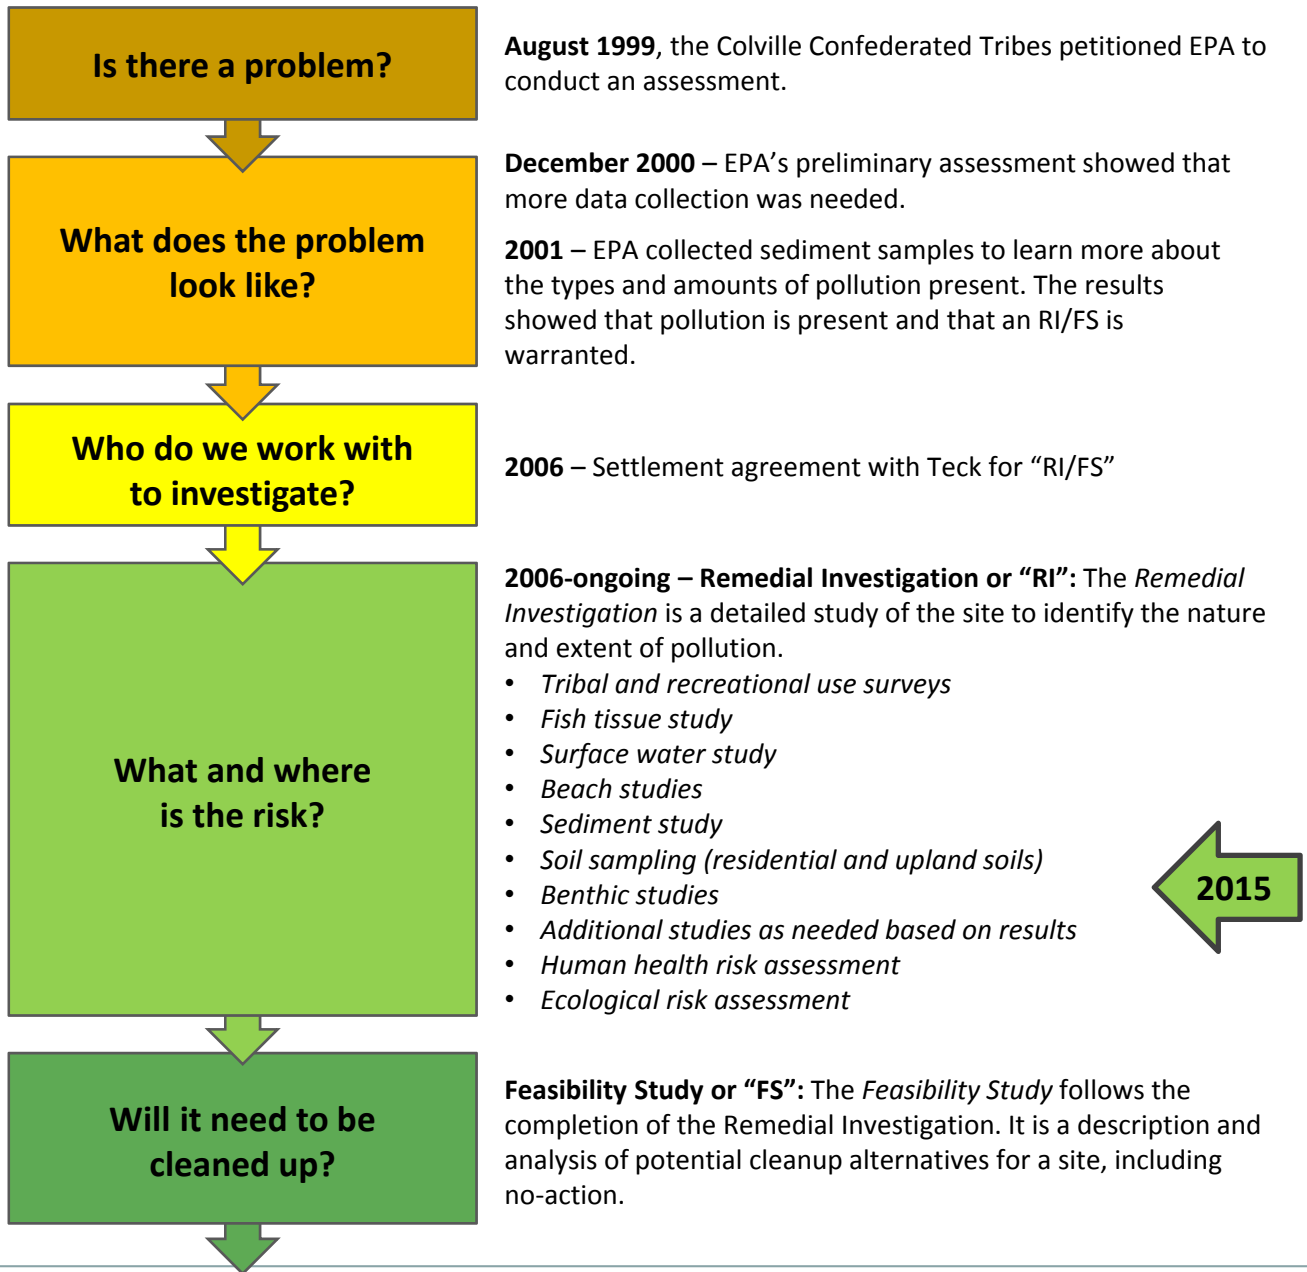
Is there a problem?

August 1999, the Colville Confederated Tribes petitioned EPA to conduct an assessment.

What does the problem look like?

December 2000 – EPA's preliminary assessment showed that more data collection was needed.

2001 – EPA collected sediment samples to learn more about the types and amounts of pollution present. The results showed that pollution is present and that an RI/FS is warranted.

Who do we work with to investigate?

2006 – Settlement agreement with Teck for "RI/FS"

What and where is the risk?

2006-ongoing – Remedial Investigation or "RI": The Remedial Investigation is a detailed study of the site to identify the nature and extent of pollution.

- Tribal and recreational use surveys
- Fish tissue study
- Surface water study
- Beach studies
- Sediment study
- Soil sampling (residential and upland soils)
- Benthic studies
- Additional studies as needed based on results
- Human health risk assessment
- Ecological risk assessment

2015

Will it need to be cleaned up?

Feasibility Study or "FS": The Feasibility Study follows the completion of the Remedial Investigation. It is a description and analysis of potential cleanup alternatives for a site, including no-action.